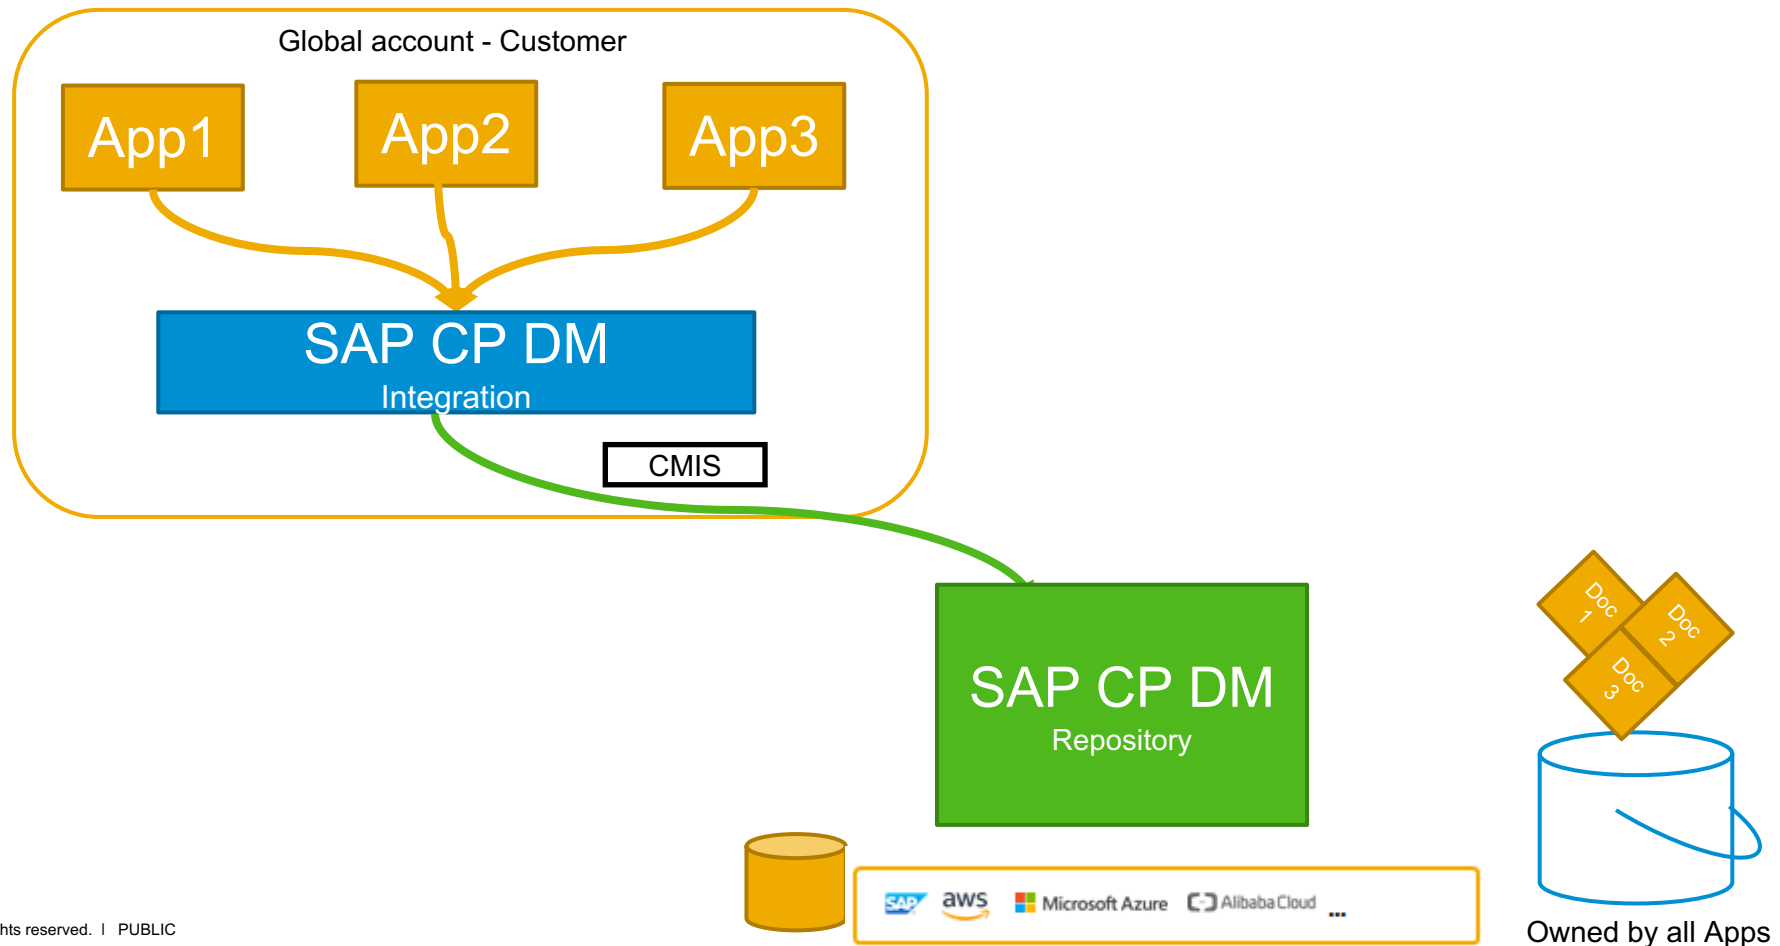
Global account - Customer

App1

App2

App3

SAP CP DM

Integration

CMIS

SAP CP DM

Repository

Doc 1

Doc 2

Doc 3

SAP aws Microsoft Azure Alibaba Cloud ...

Owned by all Apps

hts reserved. | PUBLIC